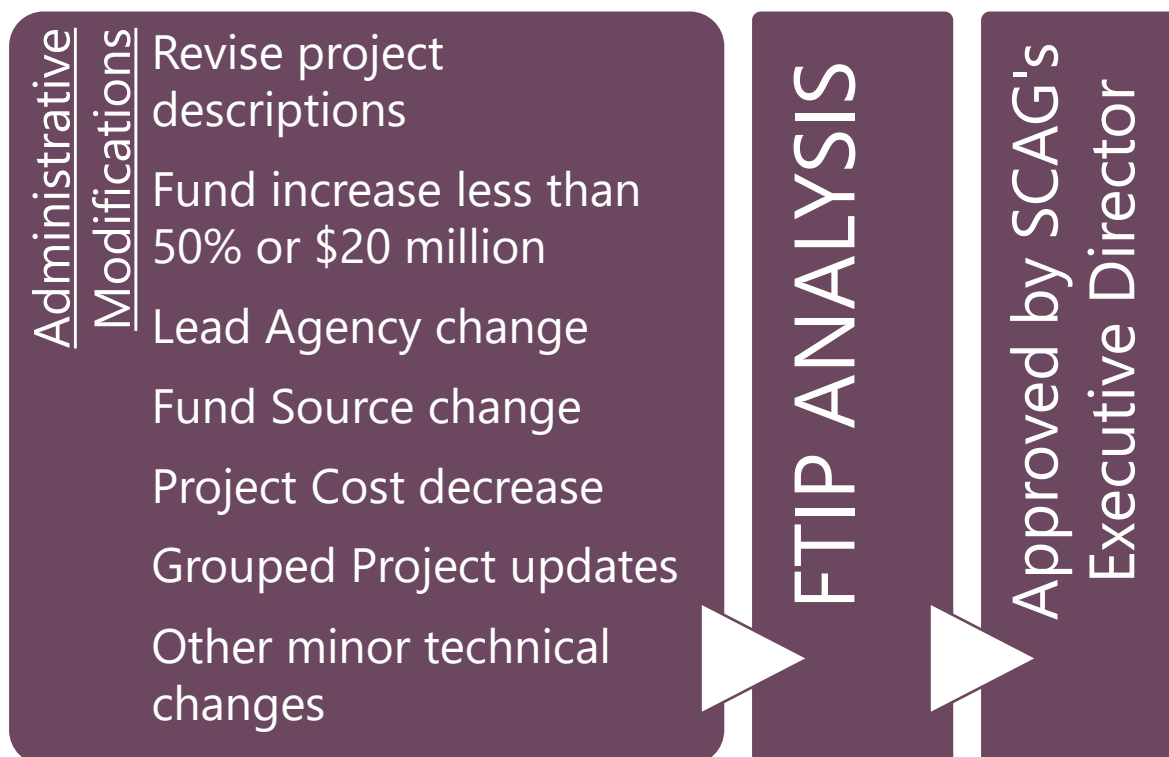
Administrative Modifications

Revise project descriptions

Fund increase less than 50% or $20 million

Lead Agency change

Fund Source change

Project Cost decrease

Grouped Project updates

Other minor technical changes

FTIP ANALYSIS

Approved by SCAG's Executive Director